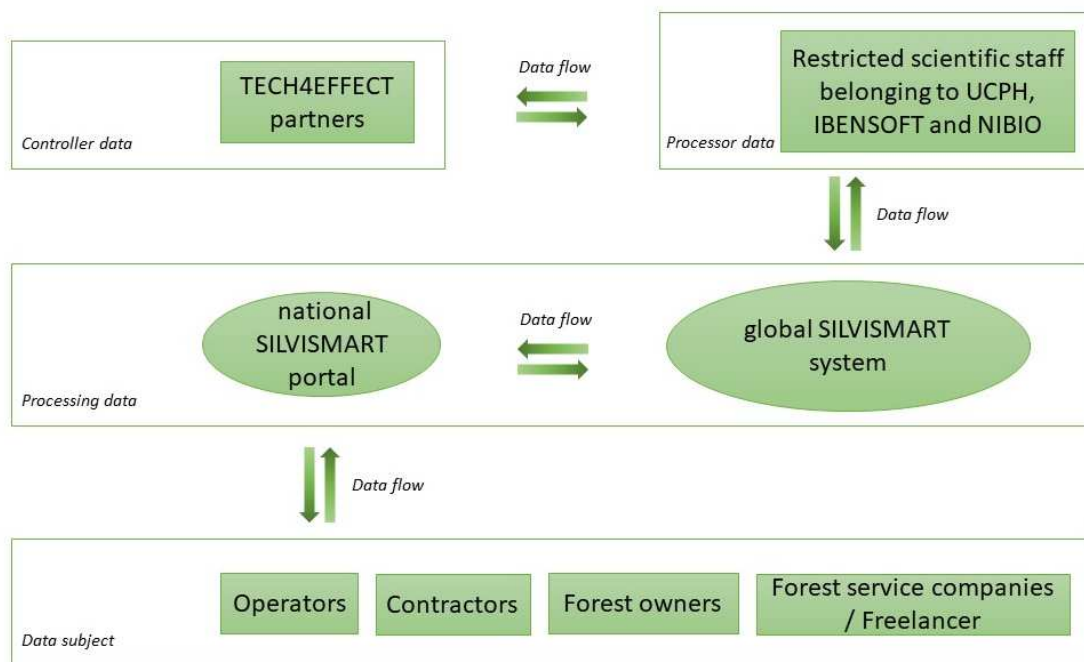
TECH4EFFECT partners

Controller data

Data flow

Restricted scientific staff belonging to UCPH, IBENSOFT and NIBIO

Processor data

Data flow

national SILVISMART portal

Data flow

global SILVISMART system

Processing data

Data flow

Operators

Contractors

Forest owners

Forest service companies / Freelancer

Data subject